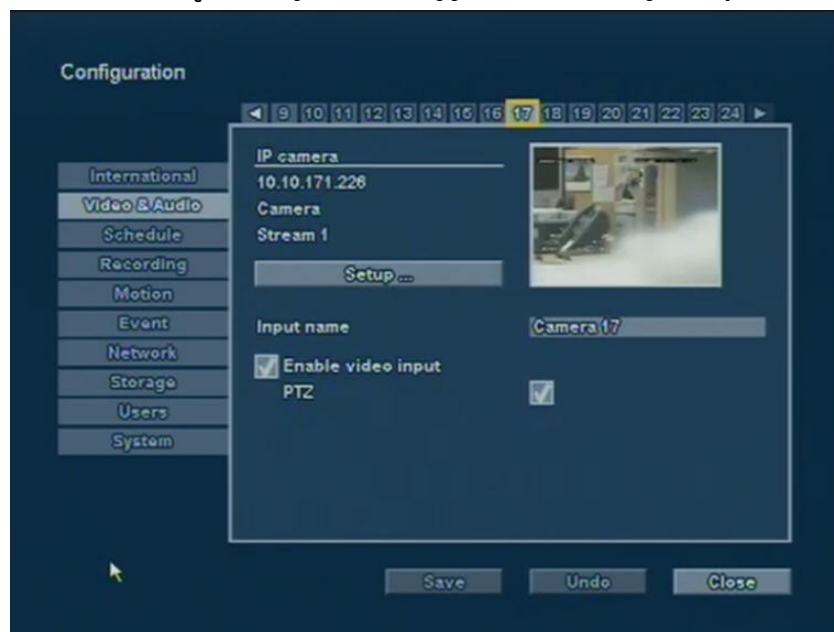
Configuration

◄ 9 10 11 12 13 14 15 16 17 18 19 20 21 22 23 24 ►

International
Video & Audio
Schedule
Recording
Motion
Event
Network
Storage
Users
System

IP camera
10.10.171.226
Camera
Stream 1

Setup ...

Input name
Camera 17

Enable video input
PTZ

Save
Undo
Close